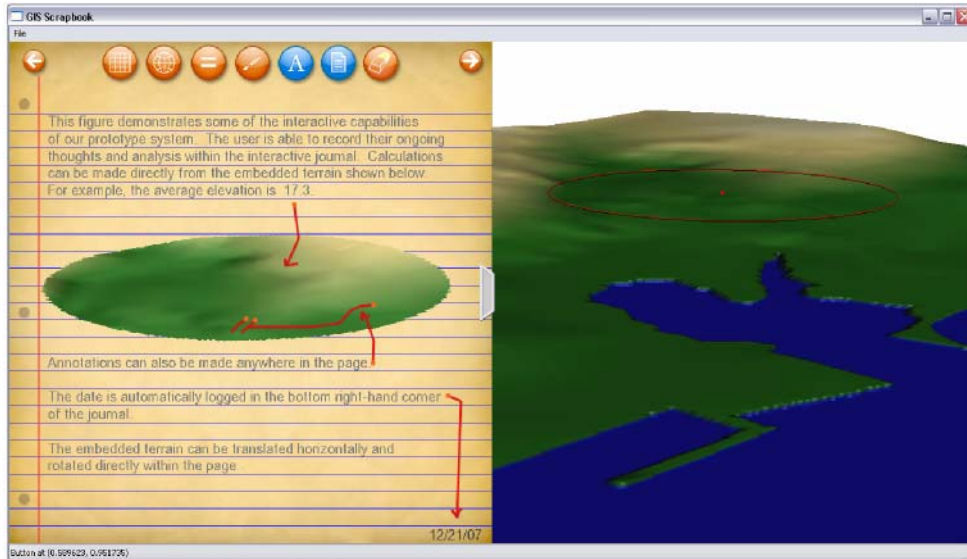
GIS Scrapbook

File

This figure demonstrates some of the interactive capabilities of our prototype system. The user is able to record their ongoing thoughts and analysis within the interactive journal. Calculations can be made directly from the embedded terrain shown below. For example, the average elevation is 17.3.

Annotations can also be made anywhere in the page.

The date is automatically logged in the bottom right-hand corner of the journal.

The embedded terrain can be translated horizontally and rotated directly within the page.

12/21/07

Button at (0.589623, 0.951735)